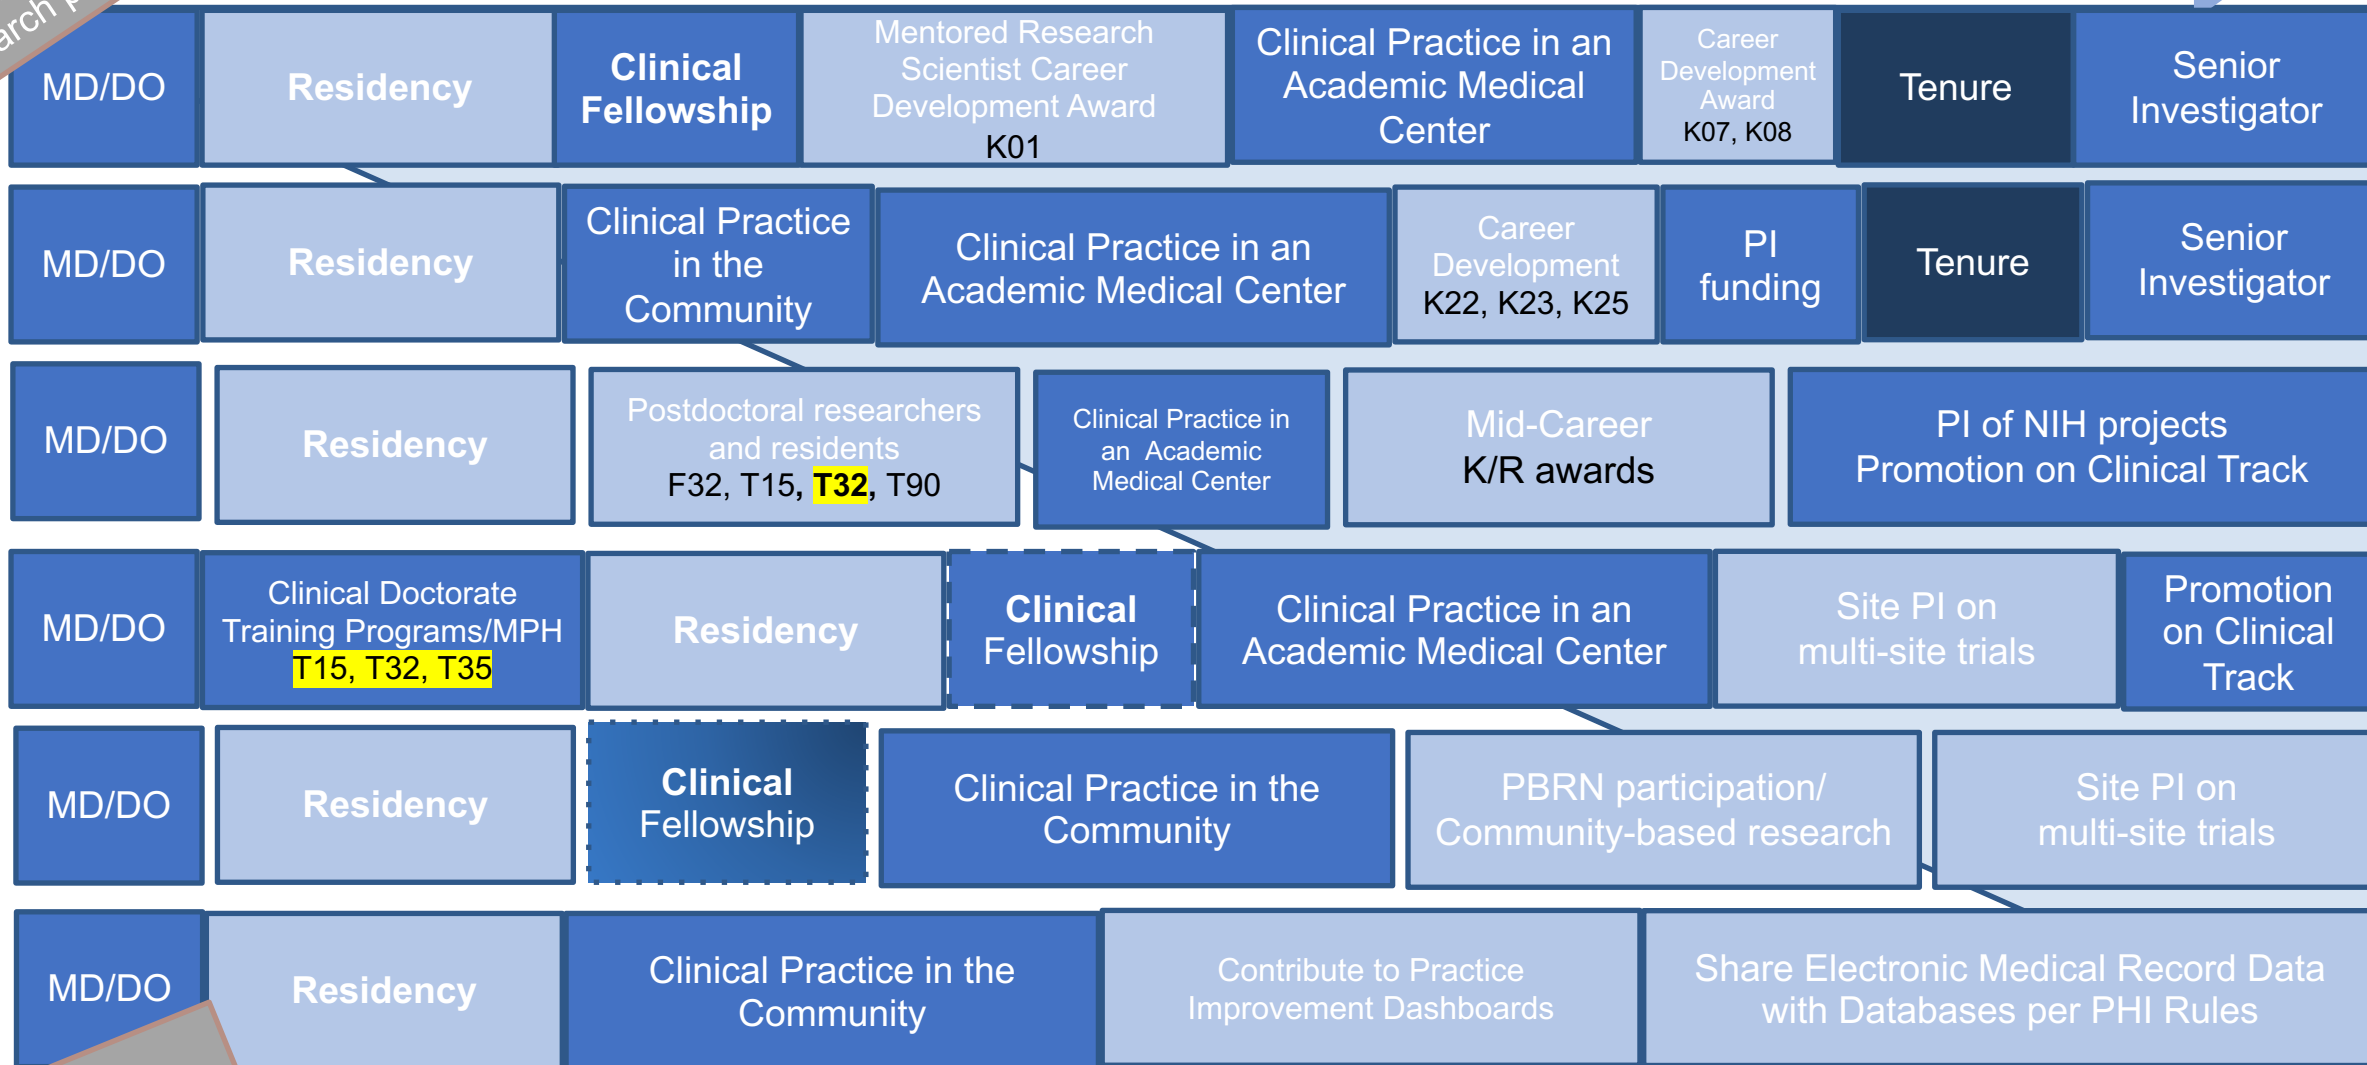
arch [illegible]

MD/DO | Residency | Clinical Fellowship | Mentored Research Scientist Career Development Award K01 | Clinical Practice in an Academic Medical Center | Career Development Award K07, K08 | Tenure | Senior Investigator

MD/DO | Residency | Clinical Practice in the Community | Clinical Practice in an Academic Medical Center | Career Development K22, K23, K25 | PI funding | Tenure | Senior Investigator

MD/DO | Residency | Postdoctoral researchers and residents F32, T15, T32, T90 | Clinical Practice in an Academic Medical Center | Mid-Career K/R awards | PI of NIH projects Promotion on Clinical Track

MD/DO | Clinical Doctorate Training Programs/MPH T15, T32, T35 | Residency | Clinical Fellowship | Clinical Practice in an Academic Medical Center | Site PI on multi-site trials | Promotion on Clinical Track

MD/DO | Residency | Clinical Fellowship | Clinical Practice in the Community | PBRN participation/ Community-based research | Site PI on multi-site trials

MD/DO | Residency | Clinical Practice in the Community | Contribute to Practice Improvement Dashboards | Share Electronic Medical Record Data with Databases per PHI Rules